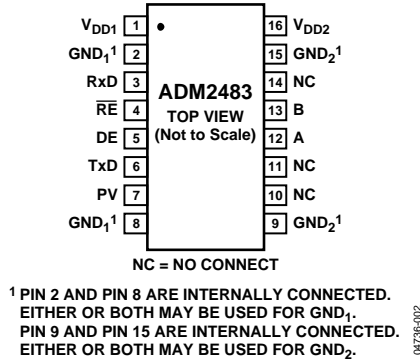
$V_{DD1}$ 1
$GND_1{}^1$ 2
RxD 3
$\overline{RE}$ 4
DE 5
TxD 6
PV 7
$GND_1{}^1$ 8

ADM2483
TOP VIEW
(Not to Scale)

16 $V_{DD2}$
15 $GND_2{}^1$
14 NC
13 B
12 A
11 NC
10 NC
9 $GND_2{}^1$

NC = NO CONNECT

$^1$ PIN 2 AND PIN 8 ARE INTERNALLY CONNECTED. EITHER OR BOTH MAY BE USED FOR $GND_1$. PIN 9 AND PIN 15 ARE INTERNALLY CONNECTED. EITHER OR BOTH MAY BE USED FOR $GND_2$.

04736-002